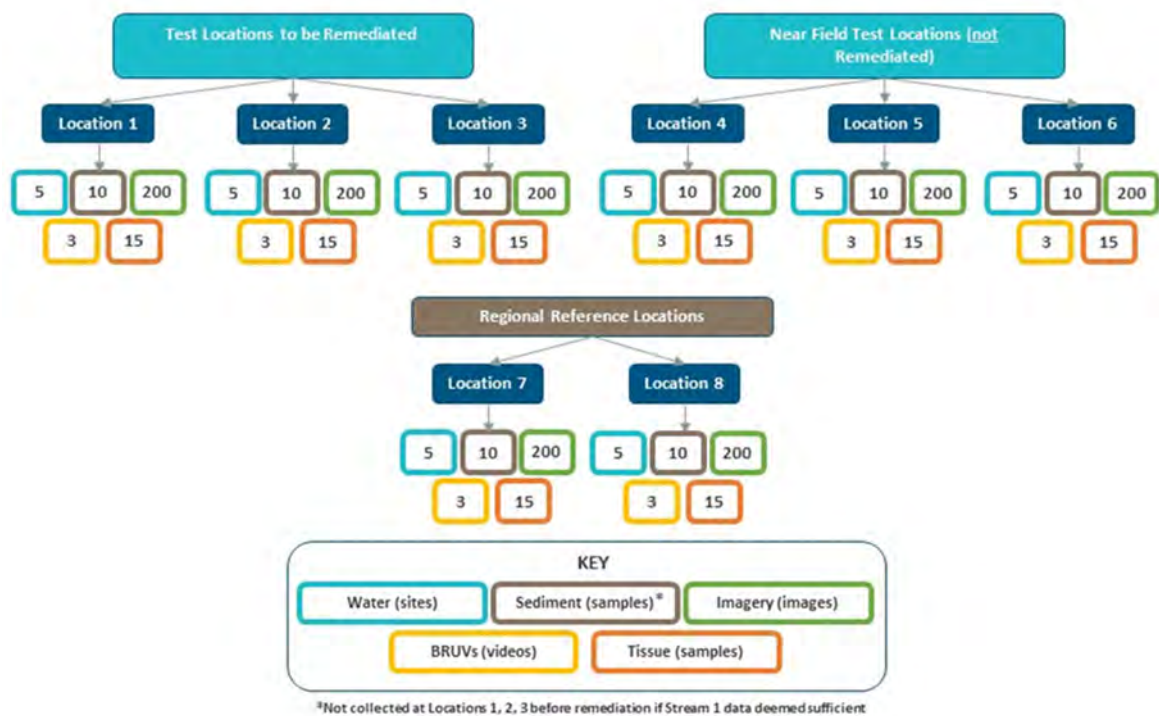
Test Locations to be Remediated

Near Field Test Locations (not Remediated)

Location 1

5 10 200

3 15

Location 2

5 10 200

3 15

Location 3

5 10 200

3 15

Location 4

5 10 200

3 15

Location 5

5 10 200

3 15

Location 6

5 10 200

3 15

Regional Reference Locations

Location 7

5 10 200

3 15

Location 8

5 10 200

3 15

KEY

Water (sites)

Sediment (samples)$^a$

Imagery (images)

BRUVs (videos)

Tissue (samples)

$^a$Not collected at Locations 1, 2, 3 before remediation if Stream 1 data deemed sufficient